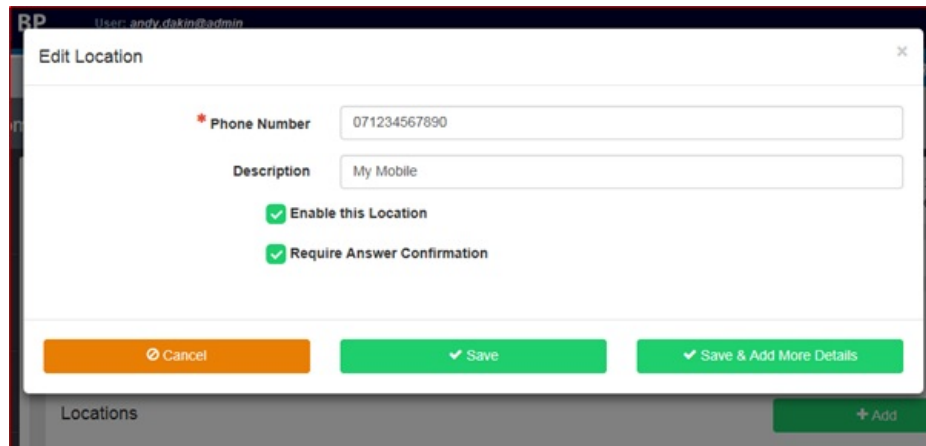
BP User: andy.dakin@admin

Edit Location

×

* Phone Number 071234567890

Description My Mobile

Enable this Location

Require Answer Confirmation

Cancel

Save

Save & Add More Details

Locations

+ Add